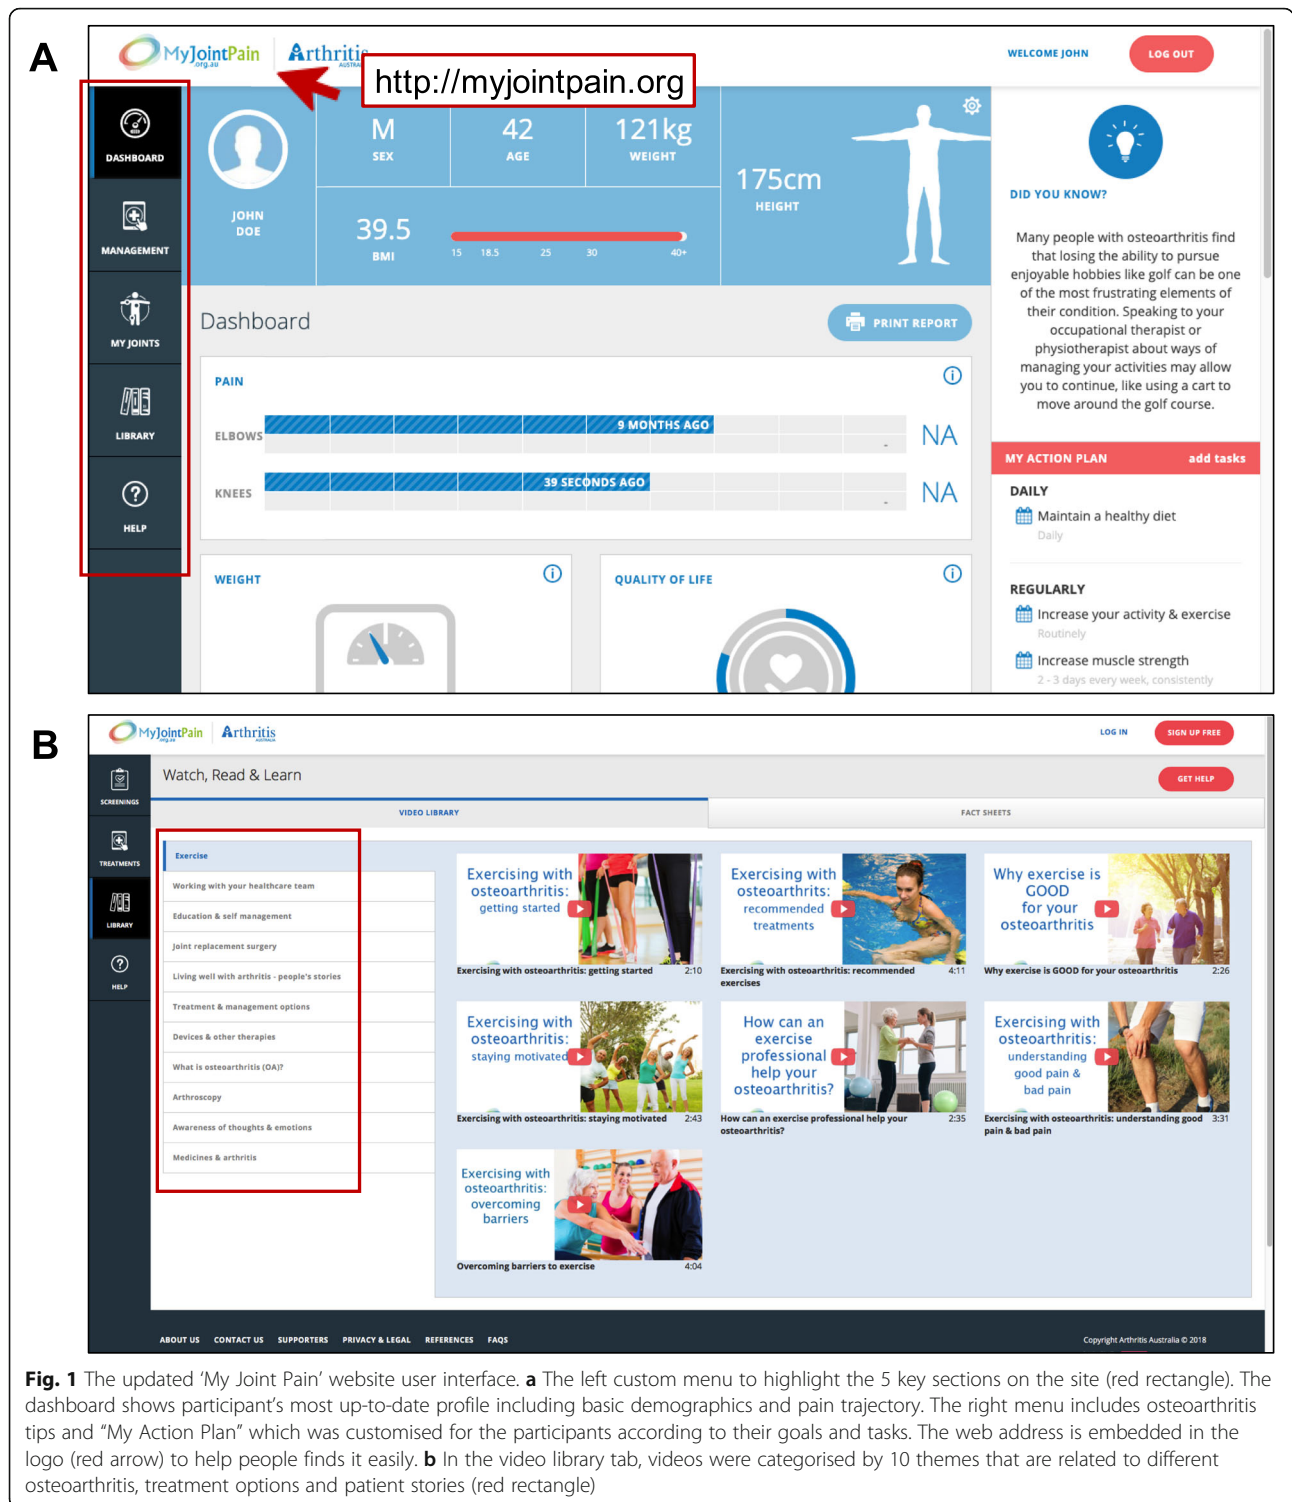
A

MyJointPain org.au Arthritis

http://myjointpain.org

WELCOME JOHN LOG OUT

DASHBOARD

MANAGEMENT

MY JOINTS

LIBRARY

HELP

JOHN DOE

M SEX

42 AGE

121kg WEIGHT

175cm HEIGHT

39.5 BMI

15 18.5 25 30 40+

DID YOU KNOW?

Many people with osteoarthritis find that losing the ability to pursue enjoyable hobbies like golf can be one of the most frustrating elements of their condition. Speaking to your occupational therapist or physiotherapist about ways of managing your activities may allow you to continue, like using a cart to move around the golf course.

Dashboard

PRINT REPORT

PAIN

ELBOWS 9 MONTHS AGO NA

KNEES 39 SECONDS AGO NA

WEIGHT

QUALITY OF LIFE

MY ACTION PLAN add tasks

DAILY

Maintain a healthy diet

Daily

REGULARLY

Increase your activity & exercise

Routinely

Increase muscle strength

2 - 3 days every week, consistently

B

MyJointPain Arthritis

LOG IN SIGN UP FREE

SCREENINGS

TREATMENTS

LIBRARY

HELP

Watch, Read & Learn

GET HELP

VIDEO LIBRARY

FACT SHEETS

Exercise

Working with your healthcare team

Education & self management

Joint replacement surgery

Living well with arthritis - people's stories

Treatment & management options

Devices & other therapies

What is osteoarthritis (OA)?

Arthroscopy

Awareness of thoughts & emotions

Medicines & arthritis

Exercising with osteoarthritis: getting started

Exercising with osteoarthritis: getting started 2:10

Exercising with osteoarthritis: recommended treatments

Exercising with osteoarthritis: recommended exercises 4:11

Why exercise is GOOD for your osteoarthritis

Why exercise is GOOD for your osteoarthritis 2:26

Exercising with osteoarthritis: staying motivated

Exercising with osteoarthritis: staying motivated 2:43

How can an exercise professional help your osteoarthritis?

How can an exercise professional help your osteoarthritis? 2:35

Exercising with osteoarthritis: understanding good pain & bad pain

Exercising with osteoarthritis: understanding good pain & bad pain 3:31

Exercising with osteoarthritis: overcoming barriers

Overcoming barriers to exercise 4:04

ABOUT US CONTACT US SUPPORTERS PRIVACY & LEGAL REFERENCES FAQS

Copyright Arthritis Australia © 2018

Fig. 1 The updated 'My Joint Pain' website user interface. a The left custom menu to highlight the 5 key sections on the site (red rectangle). The dashboard shows participant's most up-to-date profile including basic demographics and pain trajectory. The right menu includes osteoarthritis tips and "My Action Plan" which was customised for the participants according to their goals and tasks. The web address is embedded in the logo (red arrow) to help people finds it easily. b In the video library tab, videos were categorised by 10 themes that are related to different osteoarthritis, treatment options and patient stories (red rectangle)